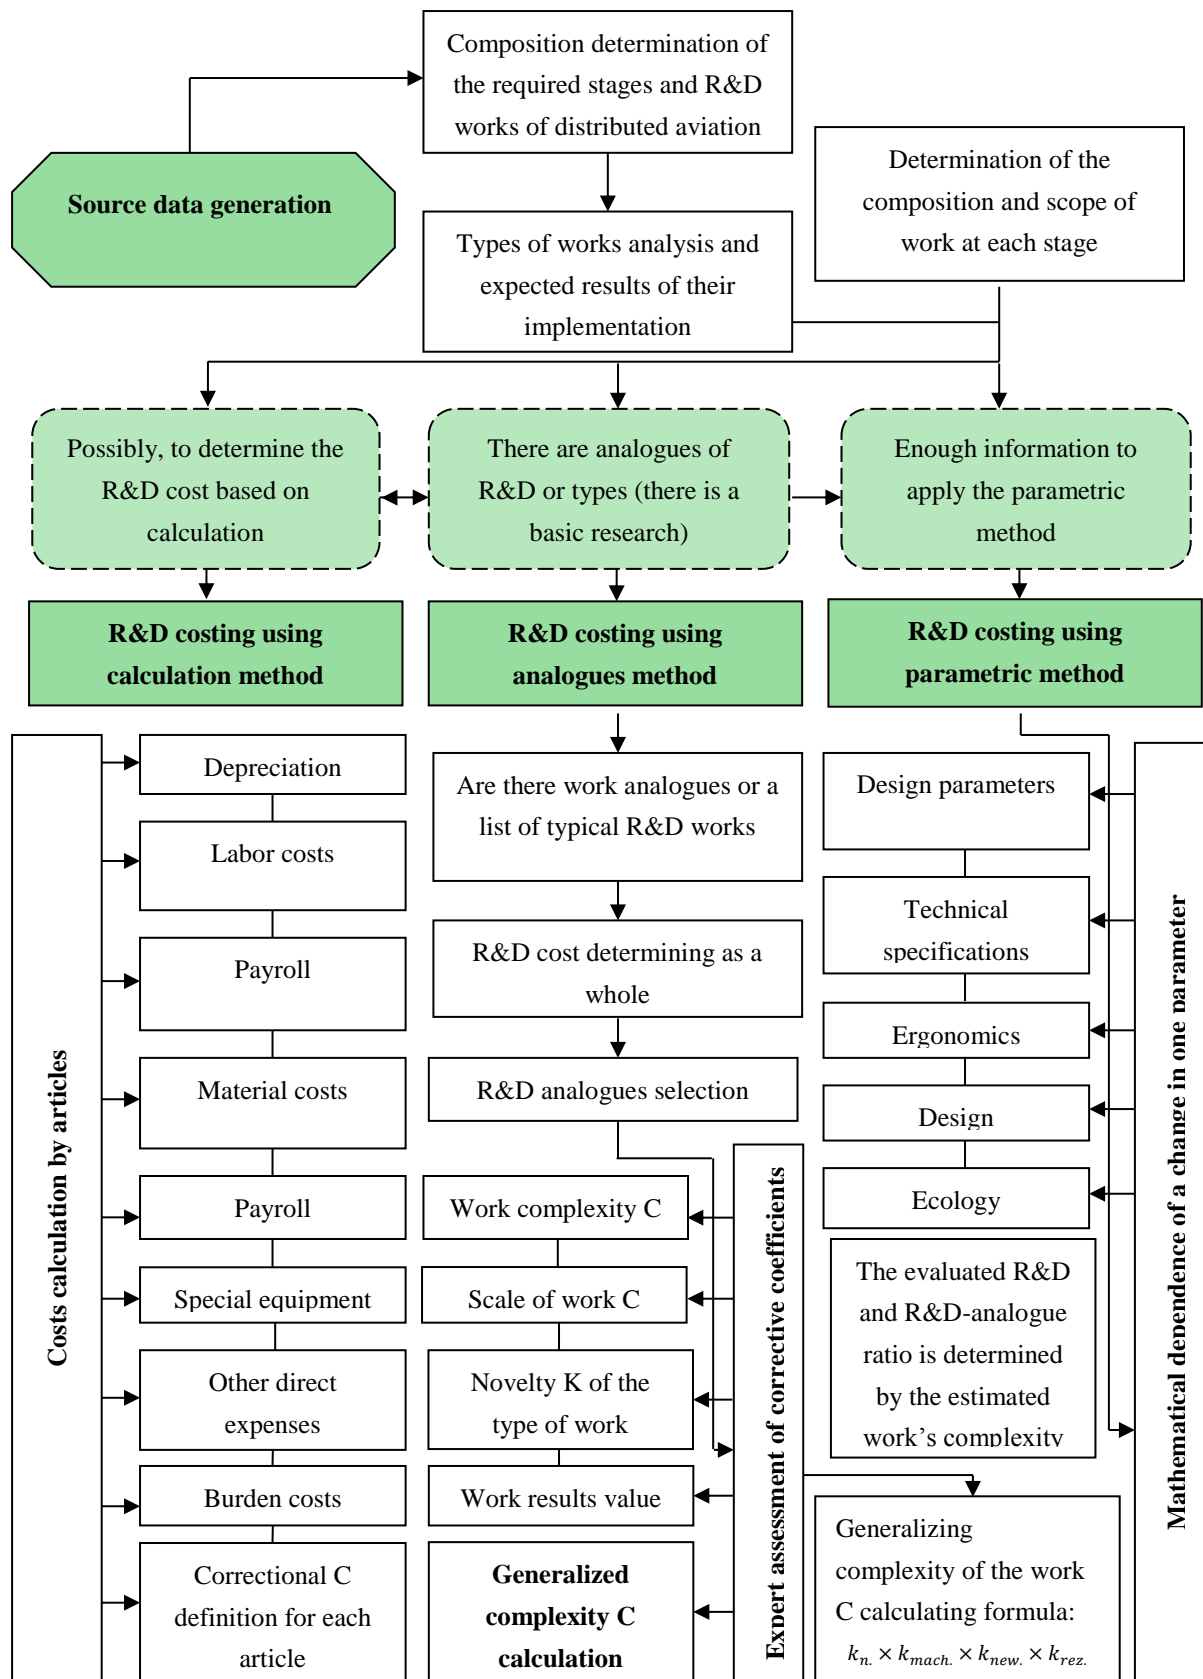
Composition determination of the required stages and R&D works of distributed aviation

Source data generation

Determination of the composition and scope of work at each stage

Types of works analysis and expected results of their implementation

Possibly, to determine the R&D cost based on calculation

There are analogues of R&D or types (there is a basic research)

Enough information to apply the parametric method

R&D costing using calculation method

R&D costing using analogues method

R&D costing using parametric method

Costs calculation by articles

Depreciation

Labor costs

Payroll

Material costs

Payroll

Special equipment

Other direct expenses

Burden costs

Correctional C definition for each article

Are there work analogues or a list of typical R&D works

R&D cost determining as a whole

R&D analogues selection

Work complexity C

Scale of work C

Novelty K of the type of work

Work results value

Generalized complexity C calculation

Expert assessment of corrective coefficients

Design parameters

Technical specifications

Ergonomics

Design

Ecology

The evaluated R&D and R&D-analogue ratio is determined by the estimated work's complexity

Generalizing complexity of the work C calculating formula:

$k_{n.} \times k_{mach.} \times k_{new.} \times k_{rez.}$

Mathematical dependence of a change in one parameter